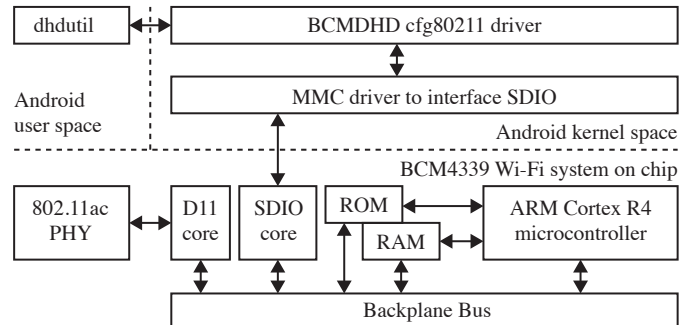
dhdutil

BCMDHD cfg80211 driver

Android user space

MMC driver to interface SDIO

Android kernel space

BCM4339 Wi-Fi system on chip

802.11ac PHY

D11 core

SDIO core

ROM

RAM

ARM Cortex R4 microcontroller

Backplane Bus